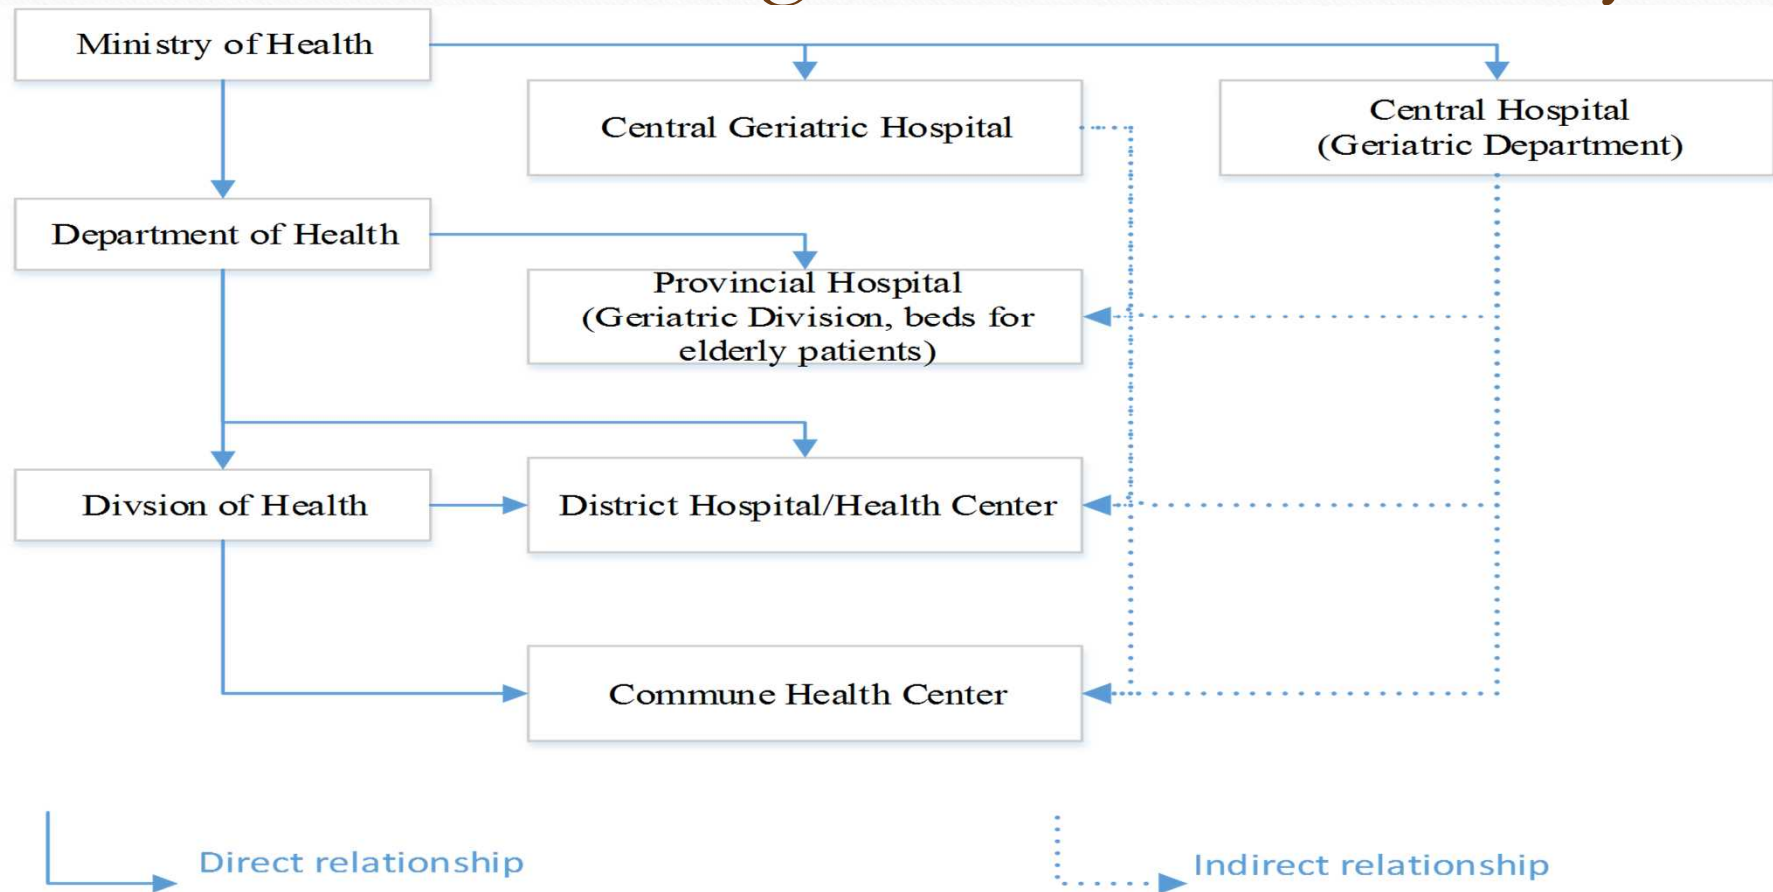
Ministry of Health

Central Geriatric Hospital

Central Hospital (Geriatric Department)

Department of Health

Provincial Hospital (Geriatric Division, beds for elderly patients)

Divsion of Health

District Hospital/Health Center

Commune Health Center

Direct relationship

Indirect relationship